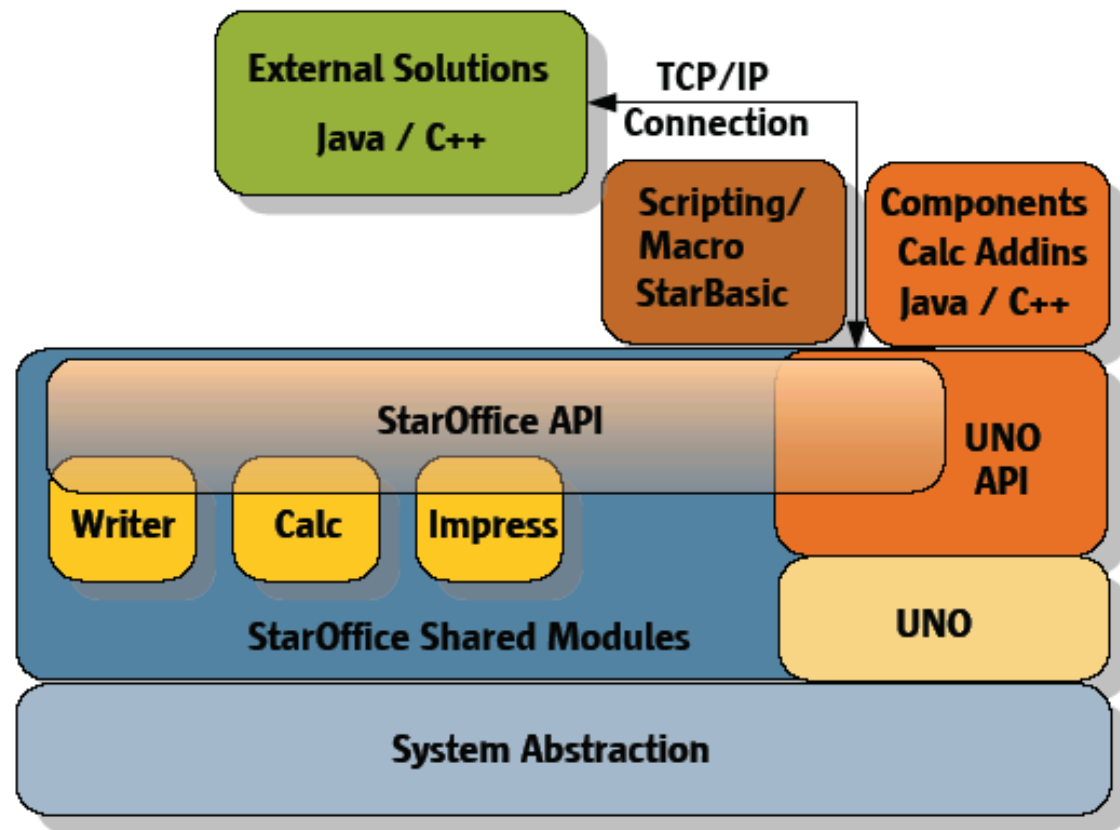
External Solutions
Java / C++

TCP/IP
Connection

Scripting/
Macro
StarBasic

Components
Calc Addins
Java / C++

StarOffice API

UNO
API

Writer

Calc

Impress

StarOffice Shared Modules

UNO

System Abstraction